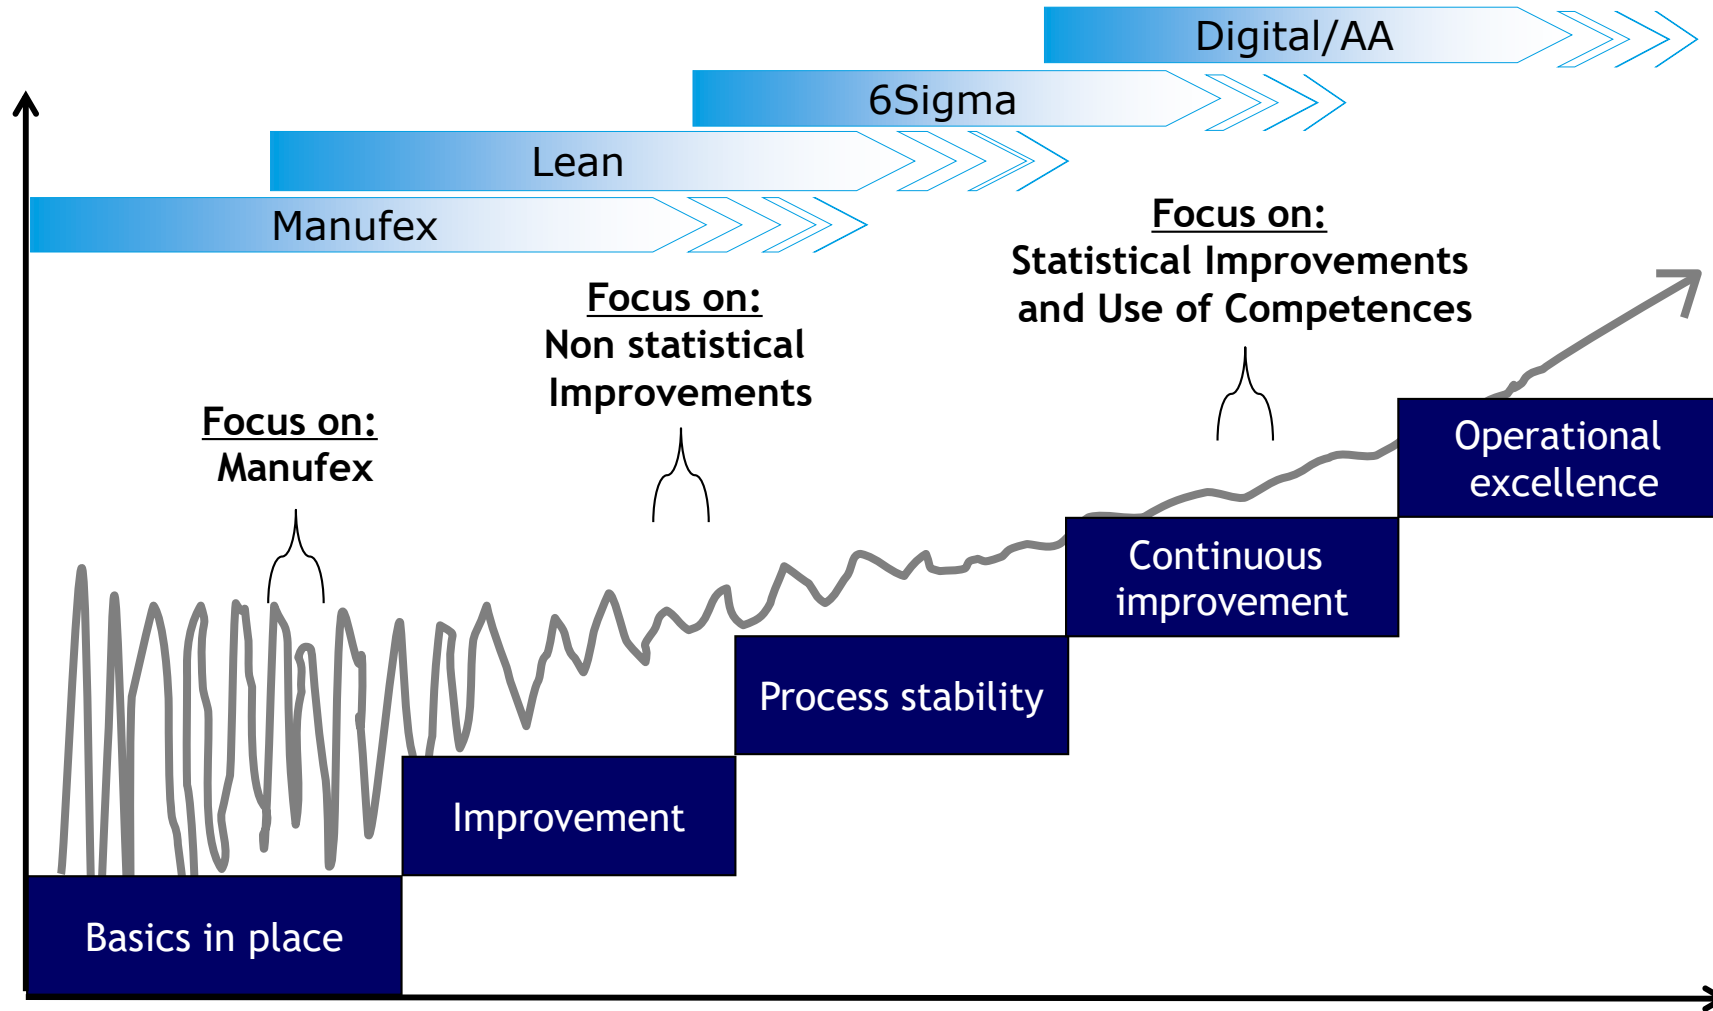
Digital/AA

6Sigma

Lean

Manufex

Focus on:
Statistical Improvements and Use of Competences

Focus on:
Non statistical Improvements

Focus on:
Manufex

Operational excellence

Continuous improvement

Process stability

Improvement

Basics in place